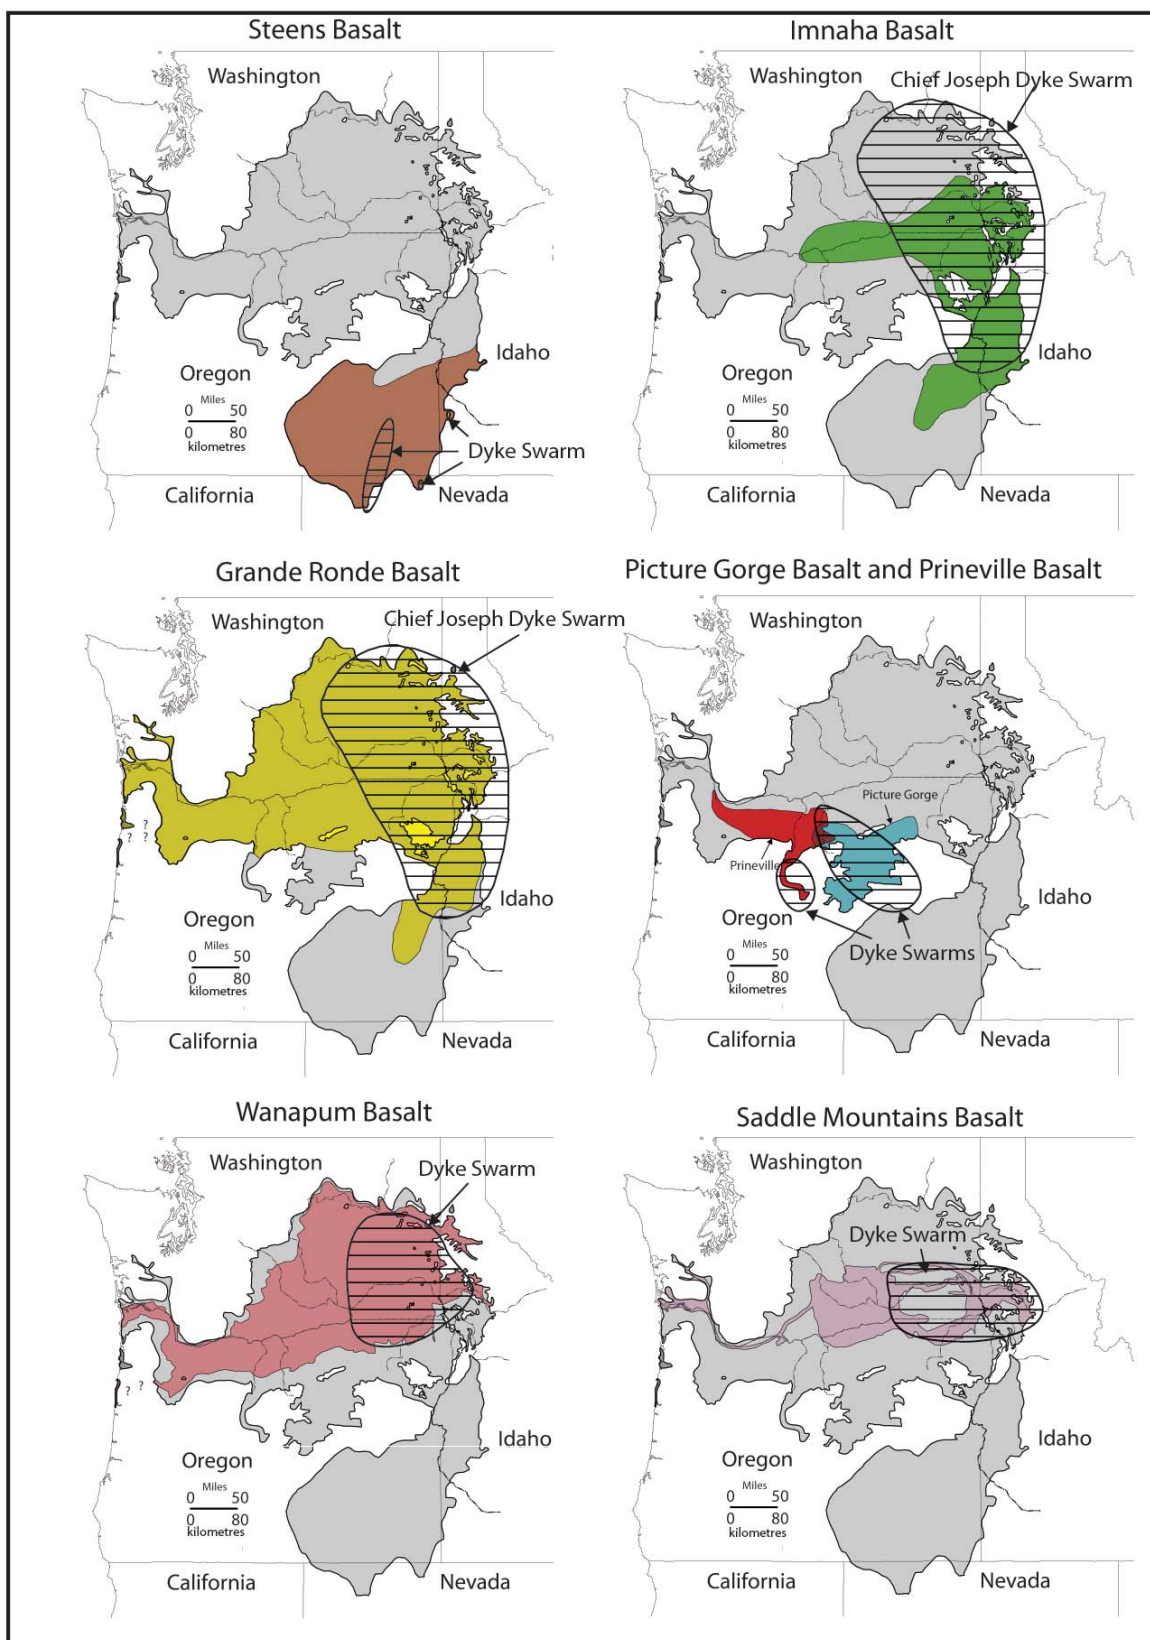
Steens Basalt

Washington

Idaho

Oregon

Miles
0 50
0 80
kilometres

Dyke Swarm

California

Nevada

Imnaha Basalt

Washington

Chief Joseph Dyke Swarm

Idaho

Oregon

Miles
0 50
0 80
kilometres

California

Nevada

Grande Ronde Basalt

Washington

Chief Joseph Dyke Swarm

? ?
? ?

Idaho

Oregon

Miles
0 50
0 80
kilometres

California

Nevada

Picture Gorge Basalt and Prineville Basalt

Washington

Picture Gorge

Prineville

Idaho

Oregon

Miles
0 50
0 80
kilometres

Dyke Swarms

California

Nevada

Wanapum Basalt

Washington

Dyke Swarm

? ?

Idaho

Oregon

Miles
0 50
0 80
kilometres

California

Nevada

Saddle Mountains Basalt

Washington

Dyke Swarm

Idaho

Oregon

Miles
0 50
0 80
kilometres

California

Nevada